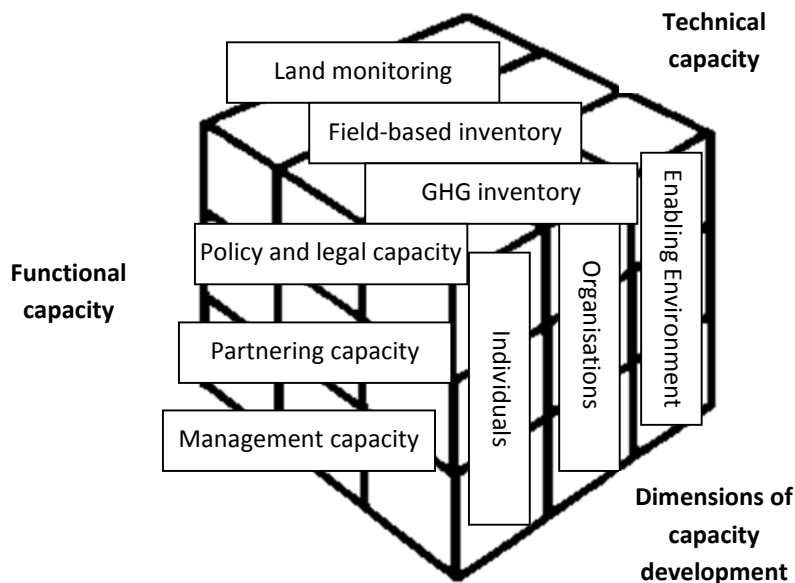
Technical capacity

Land monitoring

Field-based inventory

GHG inventory

Functional capacity

Policy and legal capacity

Partnering capacity

Management capacity

Individuals

Organisations

Enabling Environment

Dimensions of capacity development